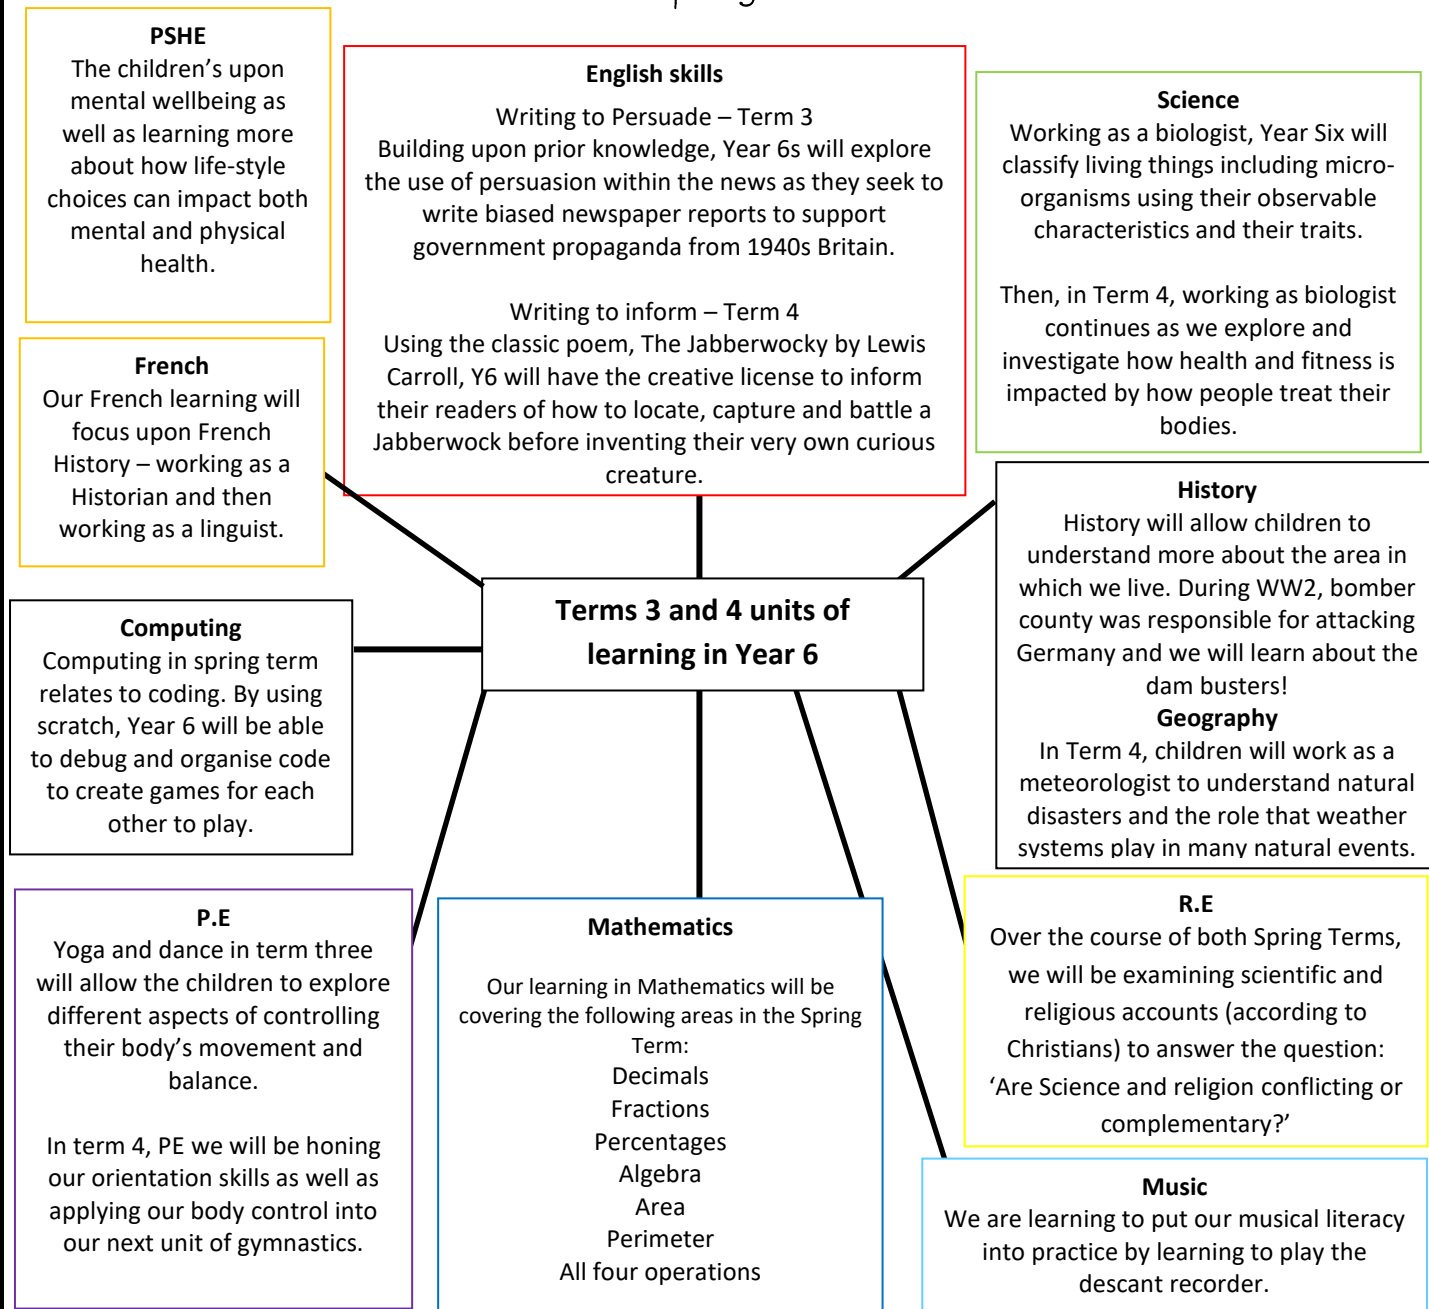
PSHE
The children's upon mental wellbeing as well as learning more about how life-style choices can impact both mental and physical health.

English skills
Writing to Persuade – Term 3
Building upon prior knowledge, Year 6s will explore the use of persuasion within the news as they seek to write biased newspaper reports to support government propaganda from 1940s Britain.

Writing to inform – Term 4
Using the classic poem, The Jabberwocky by Lewis Carroll, Y6 will have the creative license to inform their readers of how to locate, capture and battle a Jabberwock before inventing their very own curious creature.

Science
Working as a biologist, Year Six will classify living things including micro-organisms using their observable characteristics and their traits.

Then, in Term 4, working as biologist continues as we explore and investigate how health and fitness is impacted by how people treat their bodies.

French
Our French learning will focus upon French History – working as a Historian and then working as a linguist.

Terms 3 and 4 units of learning in Year 6

History
History will allow children to understand more about the area in which we live. During WW2, bomber county was responsible for attacking Germany and we will learn about the dam busters!
Geography
In Term 4, children will work as a meteorologist to understand natural disasters and the role that weather systems play in many natural events.

Computing
Computing in spring term relates to coding. By using scratch, Year 6 will be able to debug and organise code to create games for each other to play.

P.E
Yoga and dance in term three will allow the children to explore different aspects of controlling their body's movement and balance.

In term 4, PE we will be honing our orientation skills as well as applying our body control into our next unit of gymnastics.

Mathematics

Our learning in Mathematics will be covering the following areas in the Spring Term:
Decimals
Fractions
Percentages
Algebra
Area
Perimeter
All four operations

R.E
Over the course of both Spring Terms, we will be examining scientific and religious accounts (according to Christians) to answer the question: 'Are Science and religion conflicting or complementary?'

Music
We are learning to put our musical literacy into practice by learning to play the descant recorder.